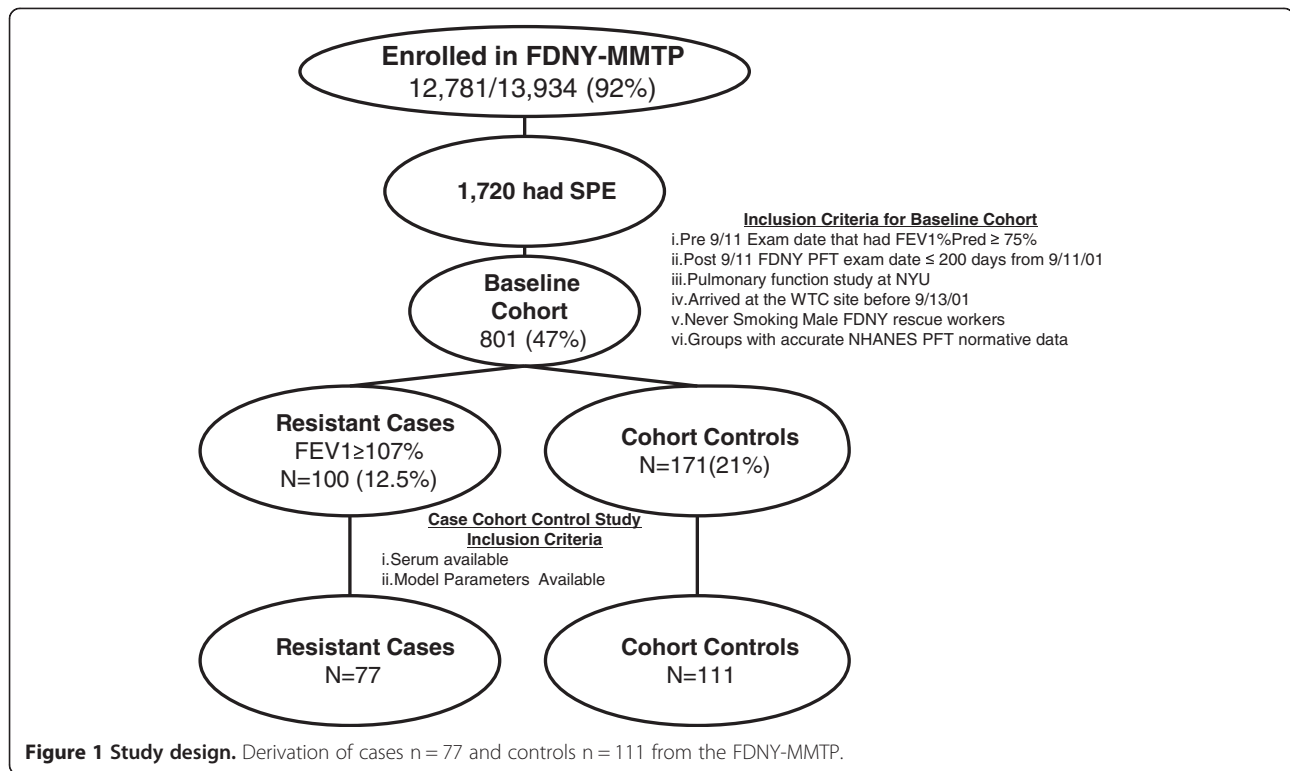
Enrolled in FDNY-MMTP
12,781/13,934 (92%)

1,720 had SPE

Inclusion Criteria for Baseline Cohort
i.Pre 9/11 Exam date that had FEV1%Pred ≥ 75%
ii.Post 9/11 FDNY PFT exam date ≤ 200 days from 9/11/01
iii.Pulmonary function study at NYU
iv.Arrived at the WTC site before 9/13/01
v.Never Smoking Male FDNY rescue workers
vi.Groups with accurate NHANES PFT normative data

Baseline Cohort
801 (47%)

Resistant Cases
FEV1≥107%
N=100 (12.5%)

Cohort Controls
N=171(21%)

Case Cohort Control Study
Inclusion Criteria
i.Serum available
ii.Model Parameters Available

Resistant Cases
N=77

Cohort Controls
N=111

Figure 1 Study design. Derivation of cases n = 77 and controls n = 111 from the FDNY-MMTP.